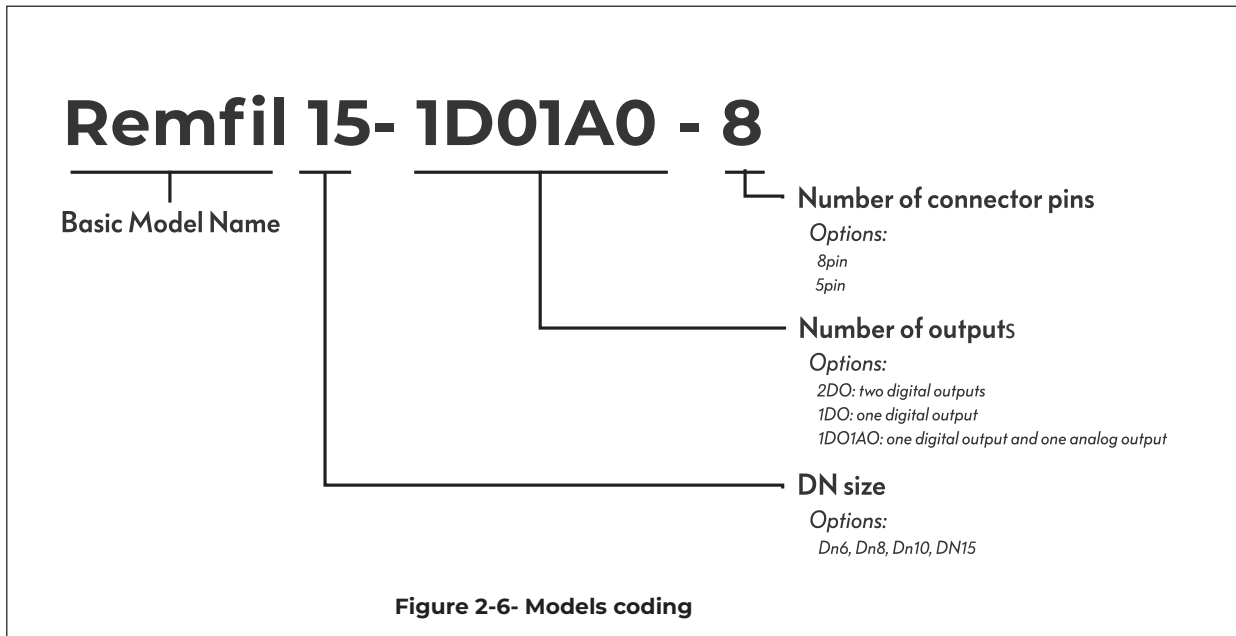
Remfil 15- 1D01A0 - 8

Basic Model Name

Number of connector pins
Options:
8pin
5pin

Number of outputs
Options:
2DO: two digital outputs
1DO: one digital output
1DO1AO: one digital output and one analog output

DN size
Options:
Dn6, Dn8, Dn10, DN15

Figure 2-6- Models coding